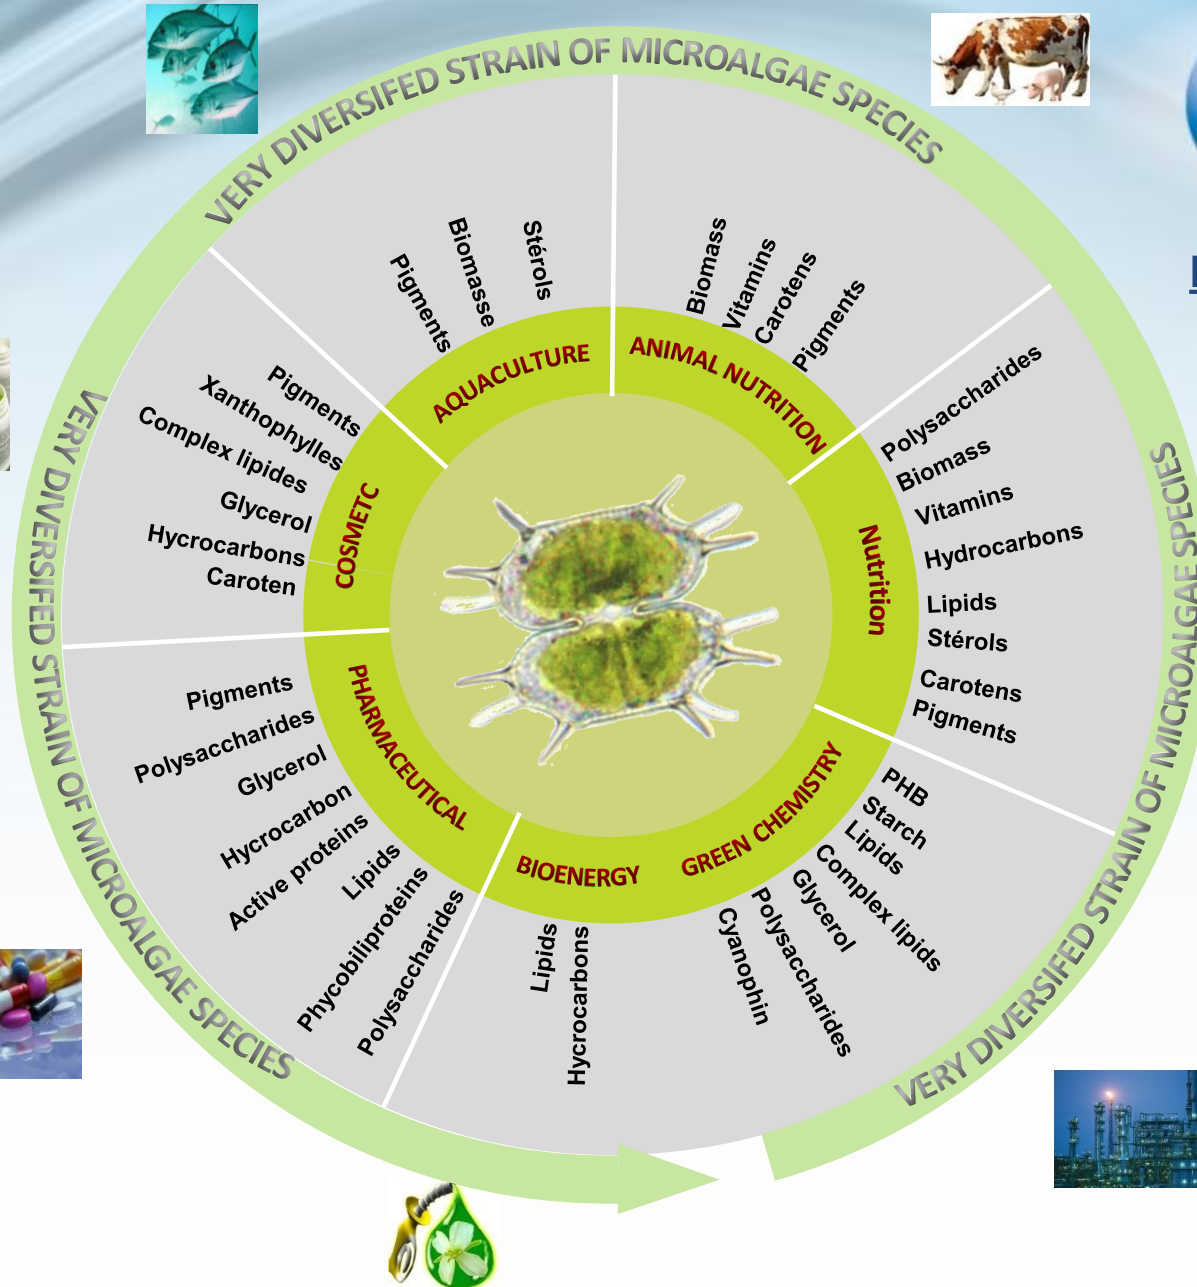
VERY DIVERSIFED STRAIN OF MICROALGAE SPECIES

AQUACULTURE
Pigments
Biomasse
Stérols

ANIMAL NUTRITION
Biomass
Vitamins
Carotens
Pigments

Nutrition
Polysaccharides
Biomass
Vitamins
Hydrocarbons
Lipids
Stérols
Carotens
Pigments

VERY DIVERSIFED STRAIN OF MICROALGAE SPECIES

GREEN CHEMISTRY
PHB
Starch
Lipids
Complex lipids
Glycerol
Polysaccharides
Cyanophin

BIOENERGY
Lipids
Hycrocarbons

PHARMACEUTICAL
Pigments
Polysaccharides
Glycerol
Hycrocarbon
Active proteins
Lipids
Phycobiliproteins
Polysaccharides

VERY DIVERSIFED STRAIN OF MICROALGAE SPECIES

COSMETC
Pigments
Xanthophylles
Complex lipides
Glycerol
Hycrocarbons
Caroten